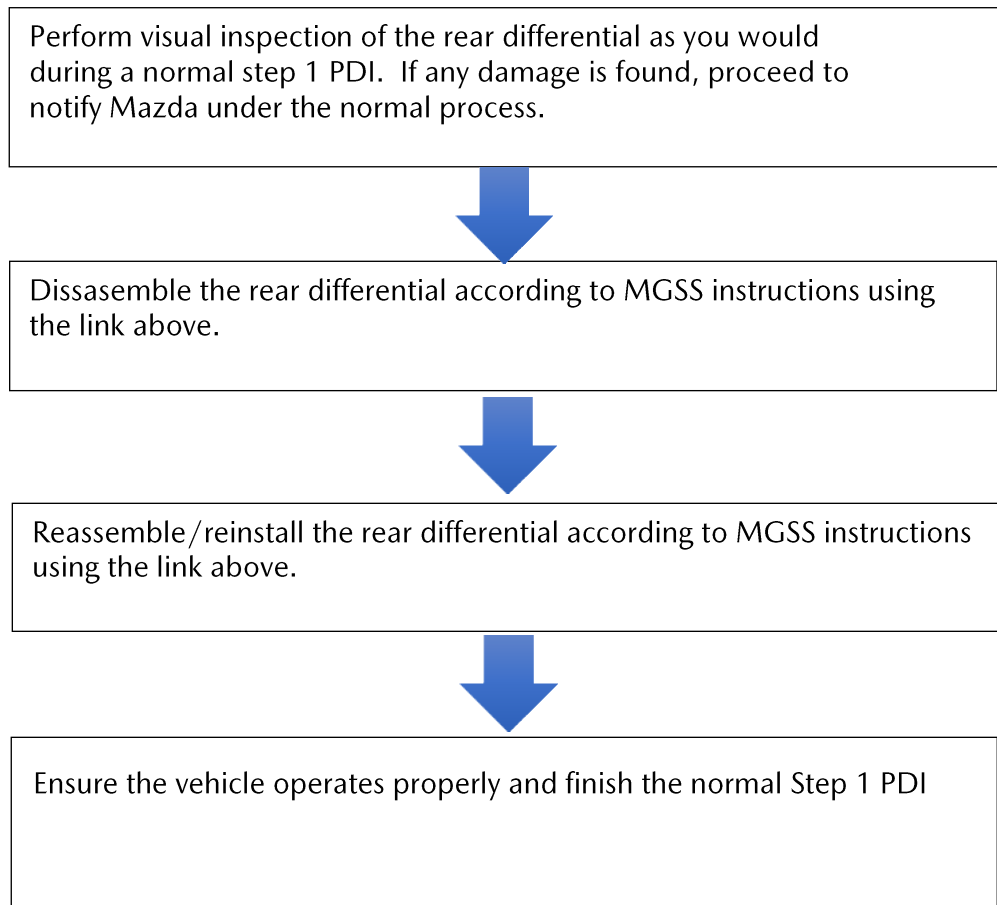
Perform visual inspection of the rear differential as you would during a normal step 1 PDI.  If any damage is found, proceed to notify Mazda under the normal process.

Dissasemble the rear differential according to MGSS instructions using the link above.

Reassemble/reinstall the rear differential according to MGSS instructions using the link above.

Ensure the vehicle operates properly and finish the normal Step 1 PDI